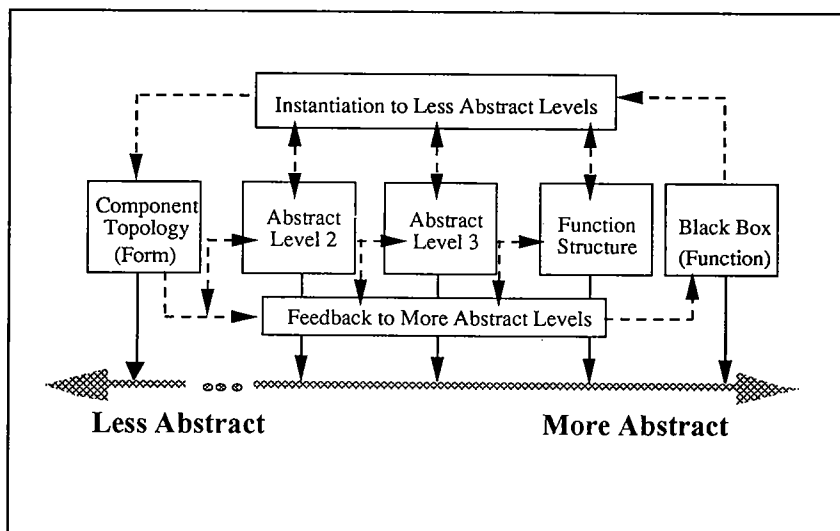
Instantiation to Less Abstract Levels

Component Topology (Form)

Abstract Level 2

Abstract Level 3

Function Structure

Black Box (Function)

Feedback to More Abstract Levels

Less Abstract

More Abstract